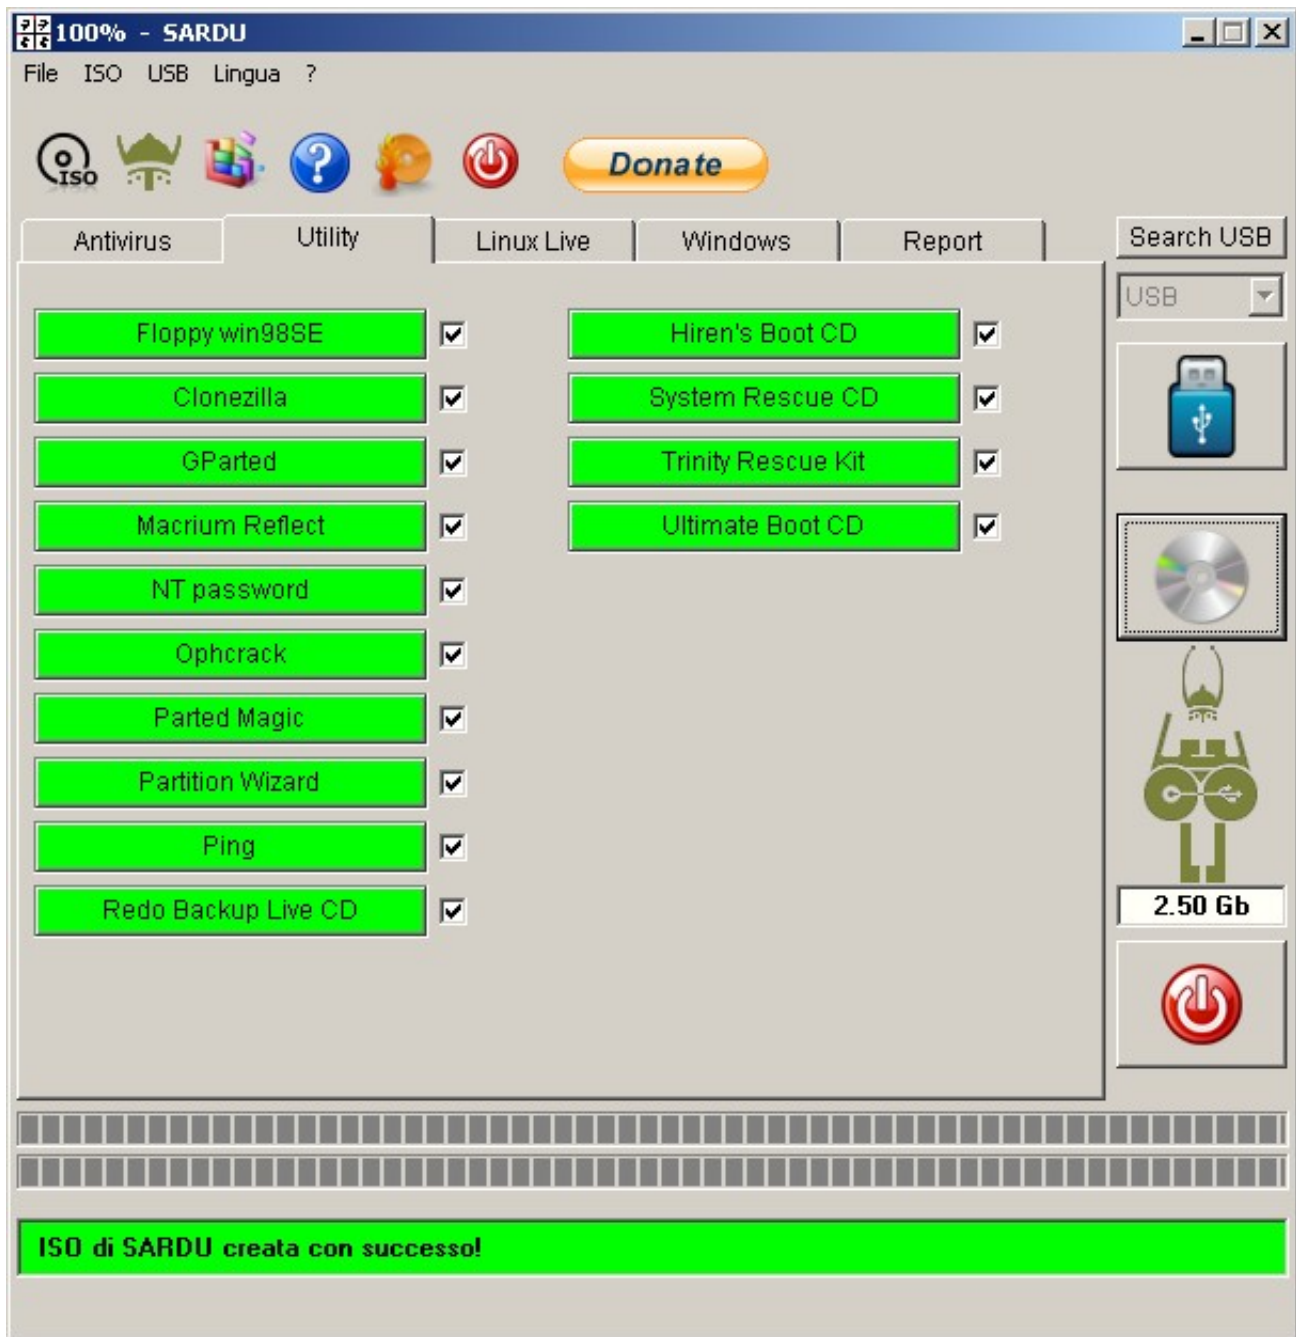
100% - SARDU

File ISO USB Lingua ?

ISO

Donate

Antivirus
Utility
Linux Live
Windows
Report

Search USB

USB

Floppy win98SE
Clonezilla
GParted
Macrium Reflect
NT password
Ophcrack
Parted Magic
Partition Wizard
Ping
Redo Backup Live CD

Hiren's Boot CD
System Rescue CD
Trinity Rescue Kit
Ultimate Boot CD

2.50 Gb

ISO di SARDU creata con successo!